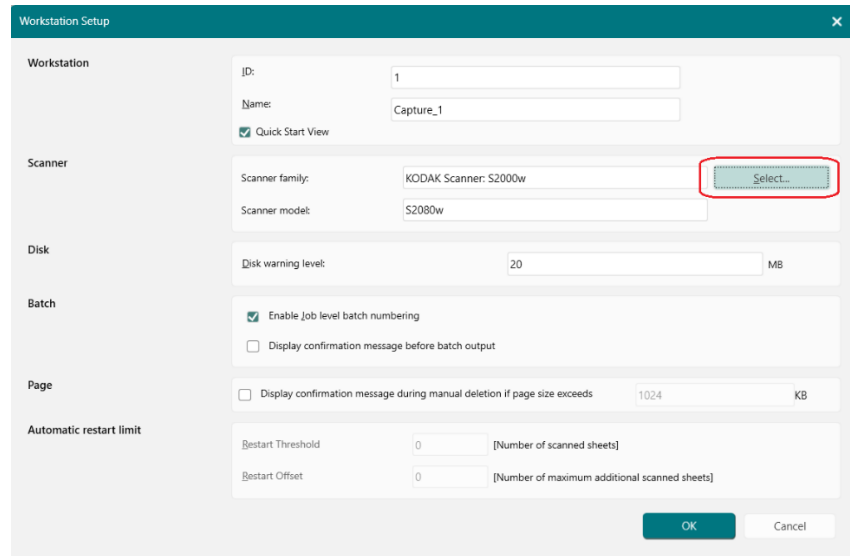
Workstation Setup

Workstation

ID: 1

Name: Capture_1

Quick Start View

Scanner

Scanner family: KODAK Scanner: S2000w

Select...

Scanner model: S2080w

Disk

Disk warning level: 20 MB

Batch

Enable Job level batch numbering

Display confirmation message before batch output

Page

Display confirmation message during manual deletion if page size exceeds 1024 KB

Automatic restart limit

Restart Threshold 0 [Number of scanned sheets]

Restart Offset 0 [Number of maximum additional scanned sheets]

OK

Cancel